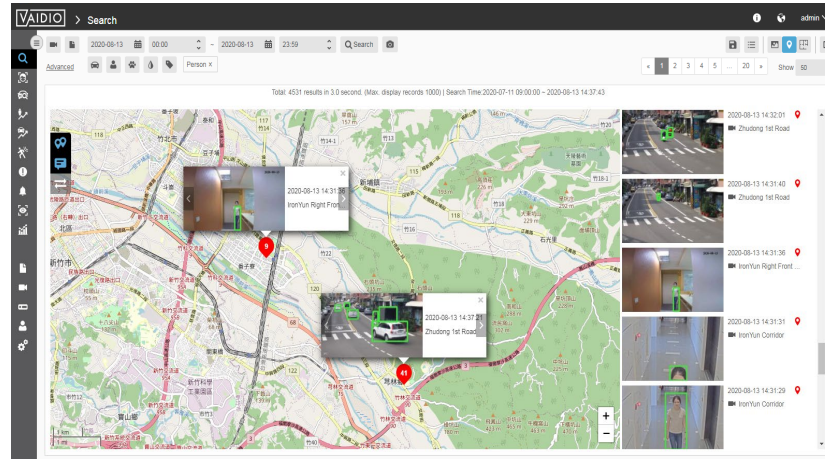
VAIDIO > Search

admin

2020-08-13 00:00 ~ 2020-08-13 23:59 Search

Advanced Person ×

« 1 2 3 4 5 ... 20 » Show 50

Total: 4531 results in 3.0 second. (Max. display records 1000) | Search Time:2020-07-11 09:00:00 ~ 2020-08-13 14:37:43

2020-08-13 14:31:36
IronYun Right Front

9

2020-08-13 14:37:21
Zhudong 1st Road

41

新竹市
竹北市
新埔鎮
芎林鄉
寶山鄉

2020-08-13 14:32:01
Zhudong 1st Road

2020-08-13 14:31:40
Zhudong 1st Road

2020-08-13 14:31:36
IronYun Right Front ...

2020-08-13 14:31:31
IronYun Corridor

2020-08-13 14:31:29
IronYun Corridor

+
−

1 km
1 mi